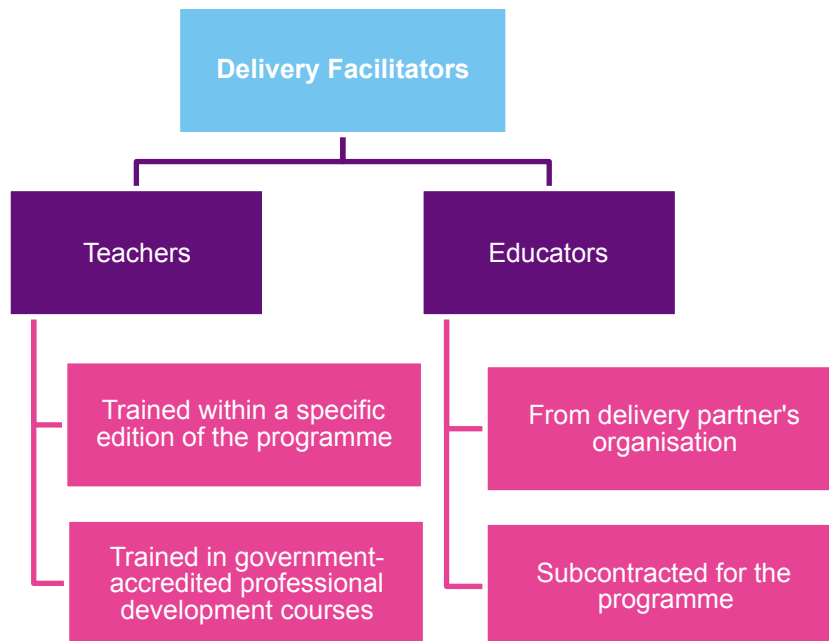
Delivery Facilitators

Teachers

Trained within a specific edition of the programme

Trained in government-accredited professional development courses

Educators

From delivery partner's organisation

Subcontracted for the programme